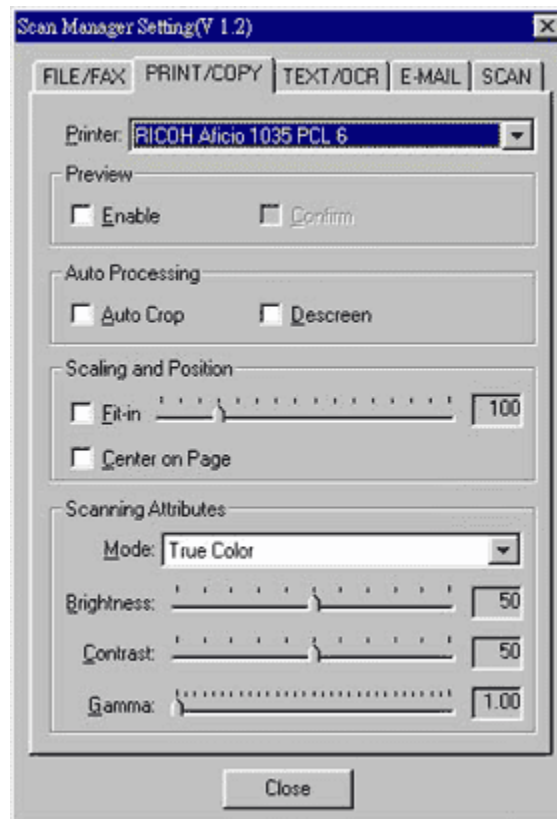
Scan Manager Setting(V 1.2)

FILE/FAX PRINT/COPY TEXT/OCR E-MAIL SCAN

Printer: RICOH Aficio 1035 PCL 6

Preview

Enable

Confirm

Auto Processing

Auto Crop

Descreen

Scaling and Position

Fit-in

100

Center on Page

Scanning Attributes

Mode: True Color

Brightness:

50

Contrast:

50

Gamma:

1.00

Close